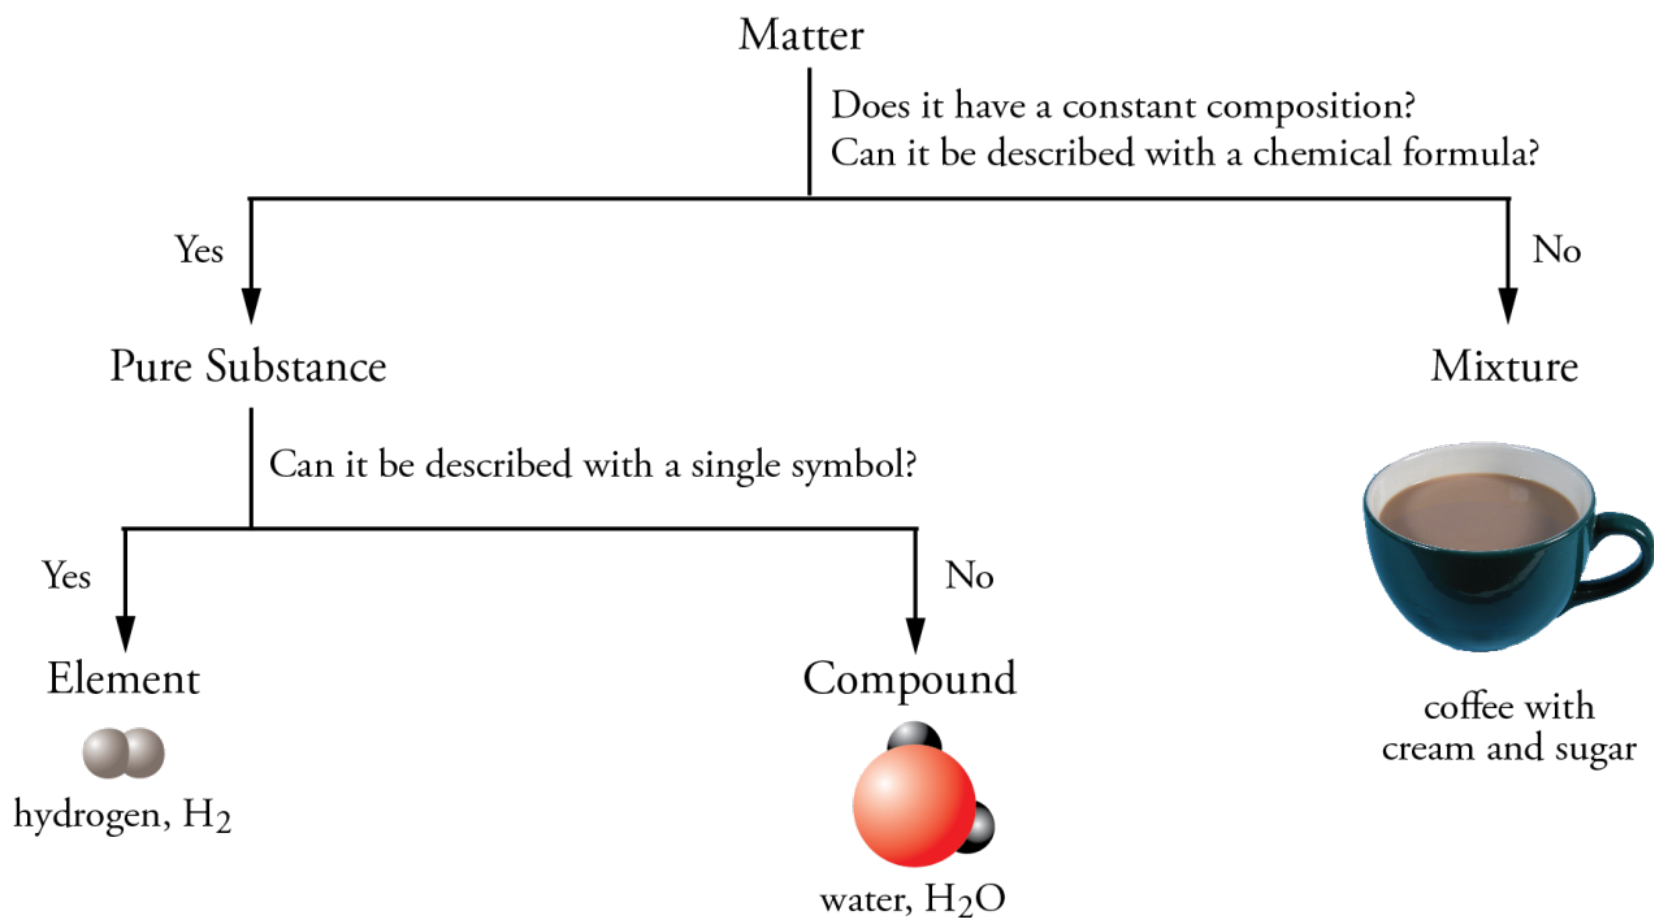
Matter

Does it have a constant composition?
Can it be described with a chemical formula?

Yes

No

Pure Substance

Mixture

Can it be described with a single symbol?

Yes

No

Element

hydrogen, $H_2$

Compound

water, $H_2O$

coffee with cream and sugar